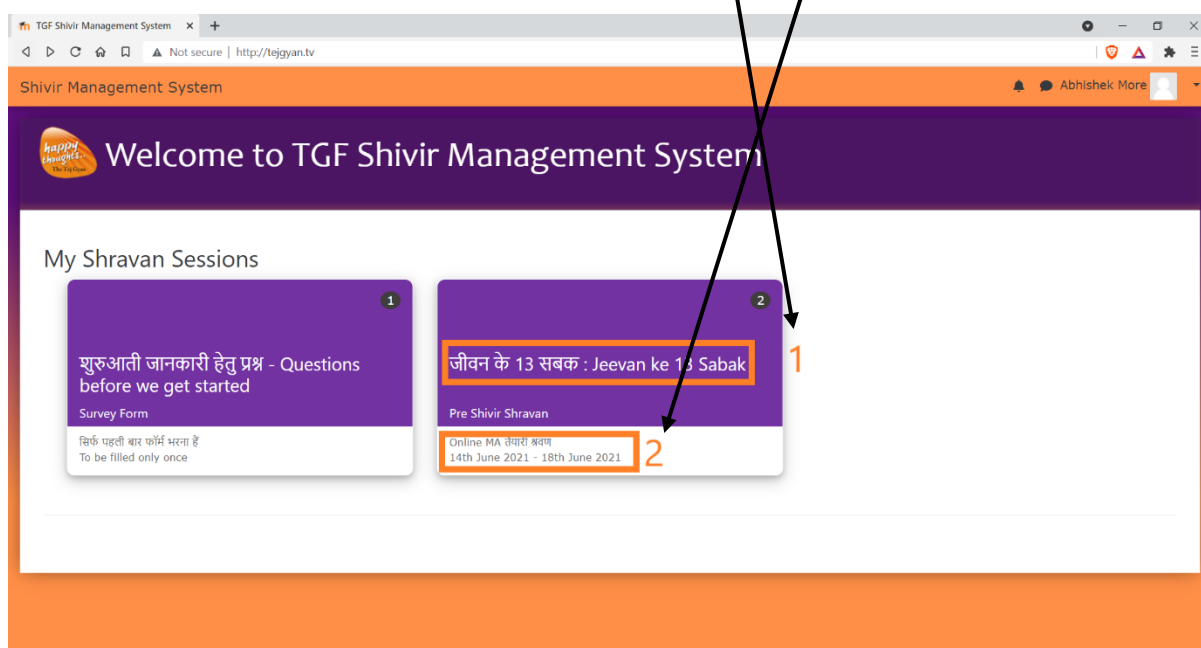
TGF Shivir Management System ×
Not secure | http://tejgyan.tv

Shivir Management System
Abhishek More

happy thoughts The Tej Gyan
Welcome to TGF Shivir Management System

My Shravan Sessions

1
शुरुआती जानकारी हेतु प्रश्न - Questions before we get started
Survey Form
सिर्फ पहली बार फॉर्म भरना हैं
To be filled only once

2
जीवन के 13 सबक : Jeevan ke 13 Sabak
1
Pre Shivir Shravan
Online MA तैयारी श्रवण
14th June 2021 - 18th June 2021
2